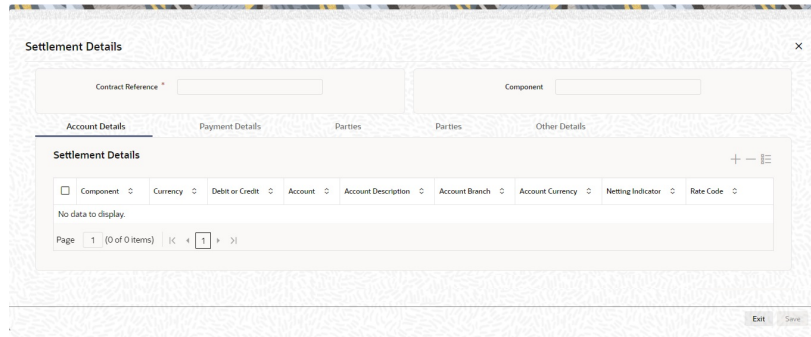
Settlement Details

×

Contract Reference *

Component

Account Details

Payment Details

Parties

Parties

Other Details

Settlement Details

| Component | Currency | Debit or Credit | Account | Account Description | Account Branch | Account Currency | Netting Indicator | Rate Code |
|---|---|---|---|---|---|---|---|---|
| No data to display. | | | | | | | | |

Page 1 (0 of 0 items) |< < 1 > >|

Exit Save